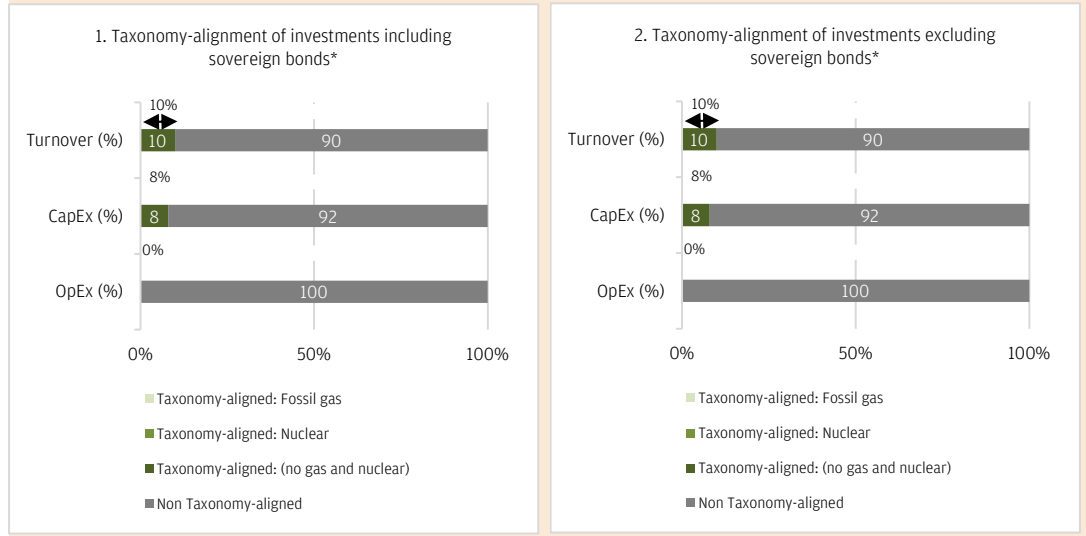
1. Taxonomy-alignment of investments including sovereign bonds*

10%

Turnover (%) 10 90

8%

CapEx (%) 8 92

0%

OpEx (%) 100

0% 50% 100%

Taxonomy-aligned: Fossil gas

Taxonomy-aligned: Nuclear

Taxonomy-aligned: (no gas and nuclear)

Non Taxonomy-aligned

2. Taxonomy-alignment of investments excluding sovereign bonds*

10%

Turnover (%) 10 90

8%

CapEx (%) 8 92

0%

OpEx (%) 100

0% 50% 100%

Taxonomy-aligned: Fossil gas

Taxonomy-aligned: Nuclear

Taxonomy-aligned: (no gas and nuclear)

Non Taxonomy-aligned